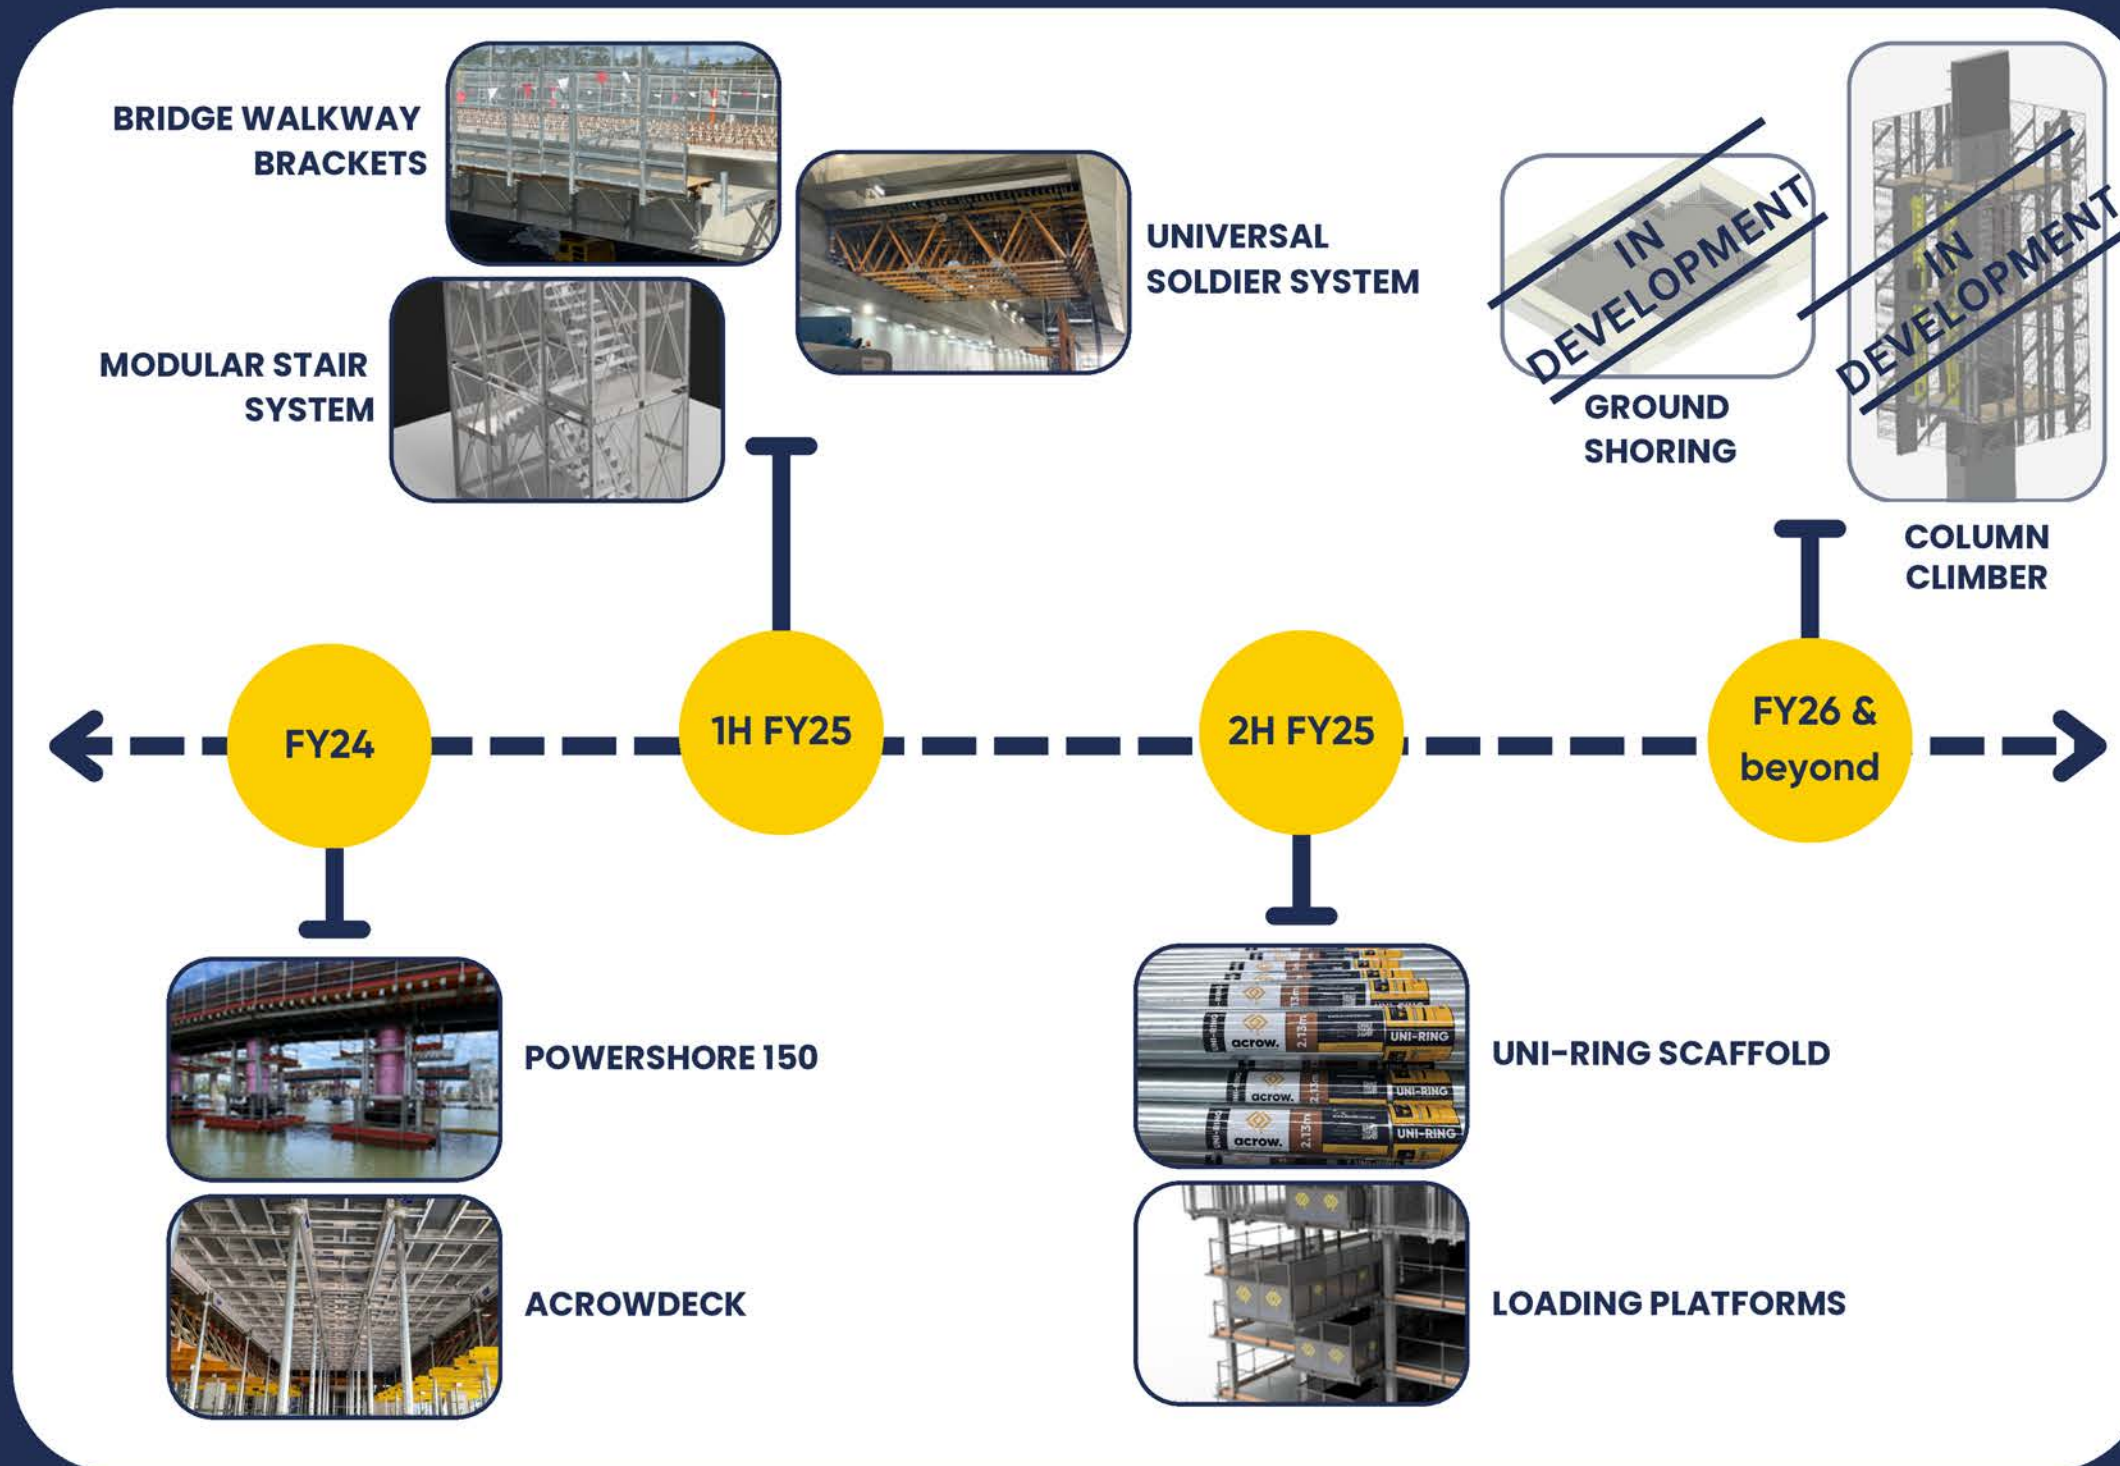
BRIDGE WALKWAY BRACKETS

MODULAR STAIR SYSTEM

UNIVERSAL SOLDIER SYSTEM

IN DEVELOPMENT

GROUND SHORING

IN DEVELOPMENT

COLUMN CLIMBER

FY24

1H FY25

2H FY25

FY26 & beyond

POWERSHORE 150

ACROWDECK

acrow. 2.13m UNI-RING

acrow. 2.13m UNI-RING

acrow. 2.13m UNI-RING

UNI-RING SCAFFOLD

LOADING PLATFORMS